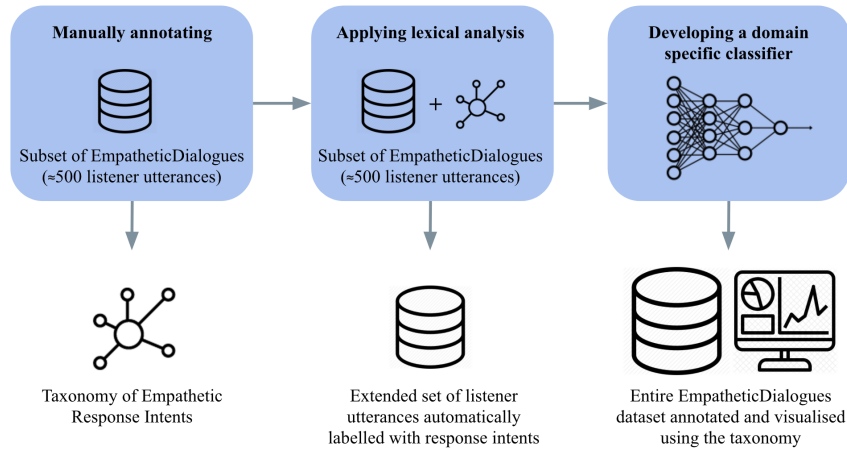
Manually annotating

Subset of EmpatheticDialogues (≈500 listener utterances)

Applying lexical analysis

+

Subset of EmpatheticDialogues (≈500 listener utterances)

Developing a domain specific classifier

Taxonomy of Empathetic Response Intents

Extended set of listener utterances automatically labelled with response intents

Entire EmpatheticDialogues dataset annotated and visualised using the taxonomy